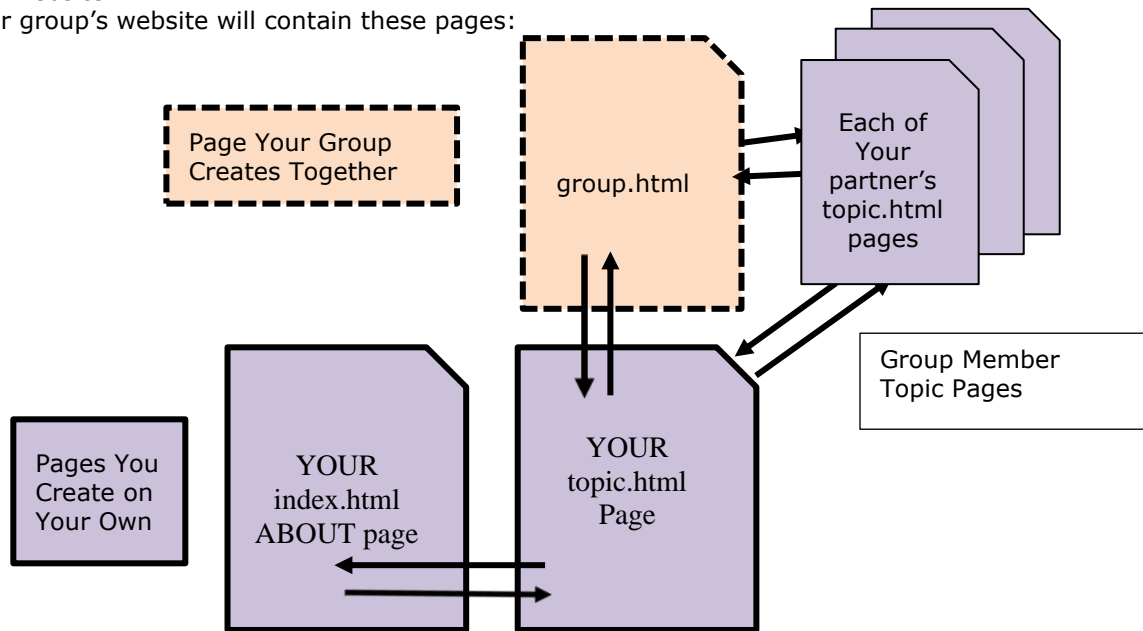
r group's website will contain these pages:

Page Your Group Creates Together

group.html

Each of Your partner's topic.html pages

Group Member Topic Pages

Pages You Create on Your Own

YOUR index.html ABOUT page

YOUR topic.html Page